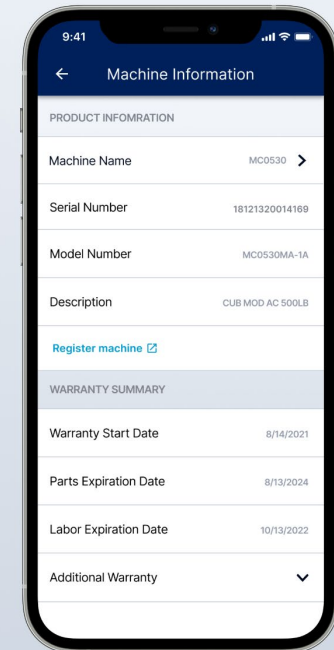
9:41

←   Machine Information

PRODUCT INFOMRATION

Machine Name   MC0530 >

Serial Number   18121320014169

Model Number   MC0530MA-1A

Description   CUB MOD AC 500LB

Register machine

WARRANTY SUMMARY

Warranty Start Date   8/14/2021

Parts Expiration Date   8/13/2024

Labor Expiration Date   10/13/2022

Additional Warranty